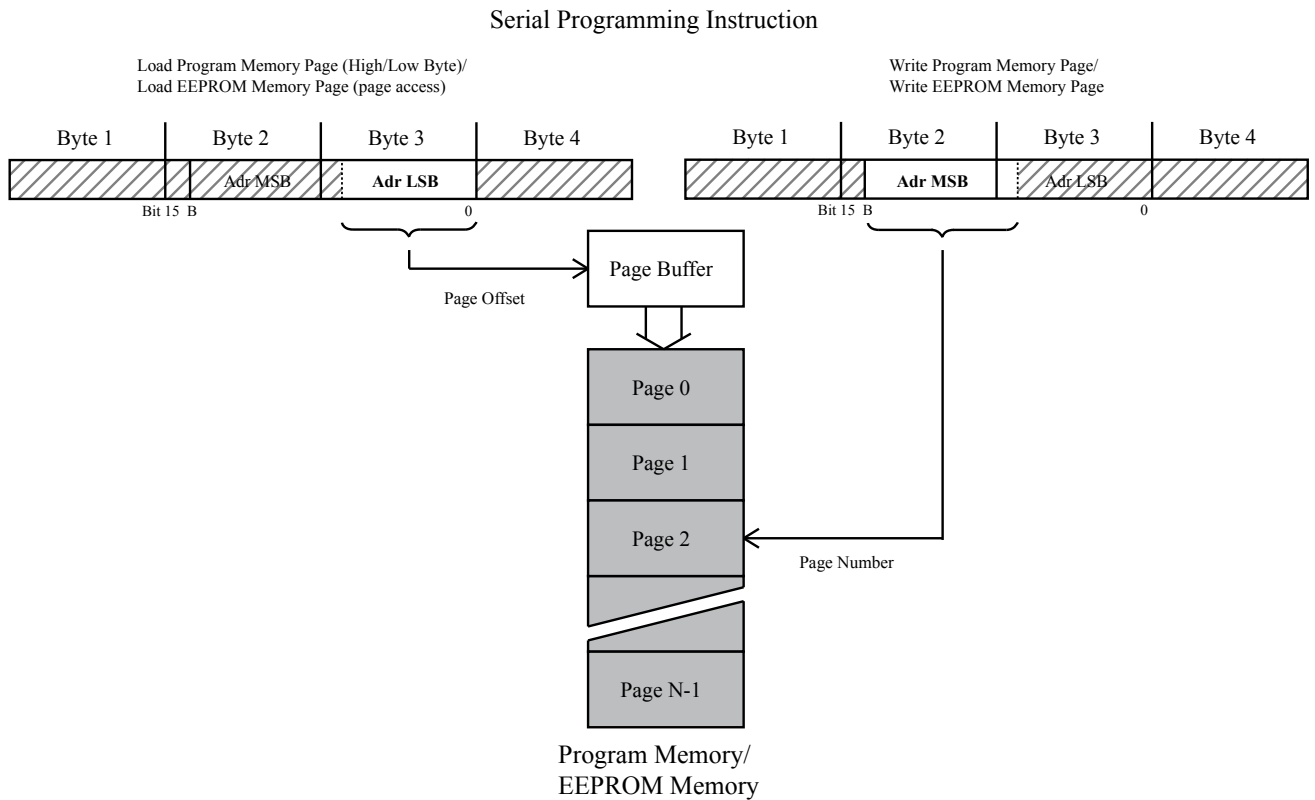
Serial Programming Instruction

Load Program Memory Page (High/Low Byte)/
Load EEPROM Memory Page (page access)

Byte 1
Byte 2
Byte 3
Byte 4

Adr MSB
Adr LSB

Bit 15 B
0

Write Program Memory Page/
Write EEPROM Memory Page

Byte 1
Byte 2
Byte 3
Byte 4

Adr MSB
Adr LSB

Bit 15 B
0

Page Buffer

Page Offset

Page 0
Page 1
Page 2
Page N-1

Page Number

Program Memory/
EEPROM Memory